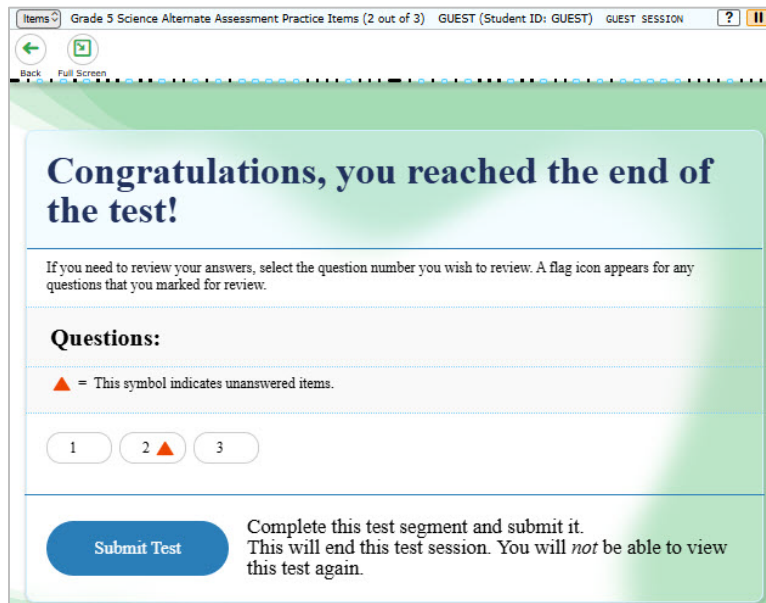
Items Grade 5 Science Alternate Assessment Practice Items (2 out of 3) GUEST (Student ID: GUEST) GUEST SESSION ?

Back Full Screen

Congratulations, you reached the end of the test!

If you need to review your answers, select the question number you wish to review. A flag icon appears for any questions that you marked for review.

Questions:

= This symbol indicates unanswered items.

1 2 3

Submit Test

Complete this test segment and submit it.
This will end this test session. You will *not* be able to view this test again.